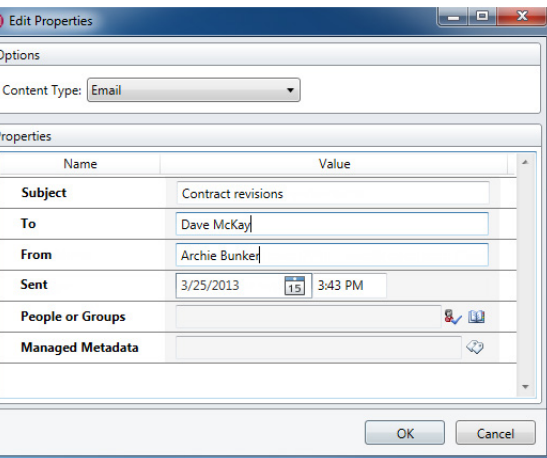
Edit Properties

Options

Content Type: Email

Properties

| Name | Value |
|---|---|
| Subject | Contract revisions |
| To | Dave McKay |
| From | Archie Bunker |
| Sent | 3/25/2013 15 3:43 PM |
| People or Groups | |
| Managed Metadata | |

OK Cancel